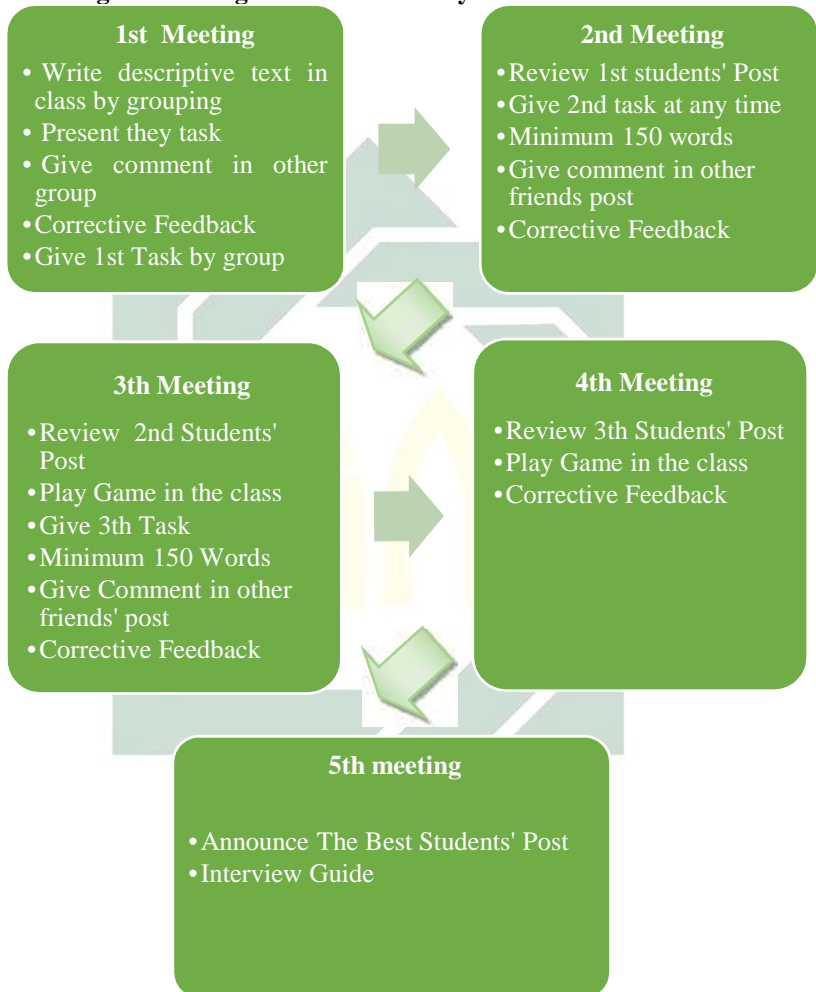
1st Meeting

• Write descriptive text in class by grouping
• Present they task
• Give comment in other group
• Corrective Feedback
• Give 1st Task by group

2nd Meeting

• Review 1st students' Post
• Give 2nd task at any time
• Minimum 150 words
• Give comment in other friends post
• Corrective Feedback

3th Meeting

• Review 2nd Students' Post
• Play Game in the class
• Give 3th Task
• Minimum 150 Words
• Give Comment in other friends' post
• Corrective Feedback

4th Meeting

• Review 3th Students' Post
• Play Game in the class
• Corrective Feedback

5th meeting

• Announce The Best Students' Post
• Interview Guide